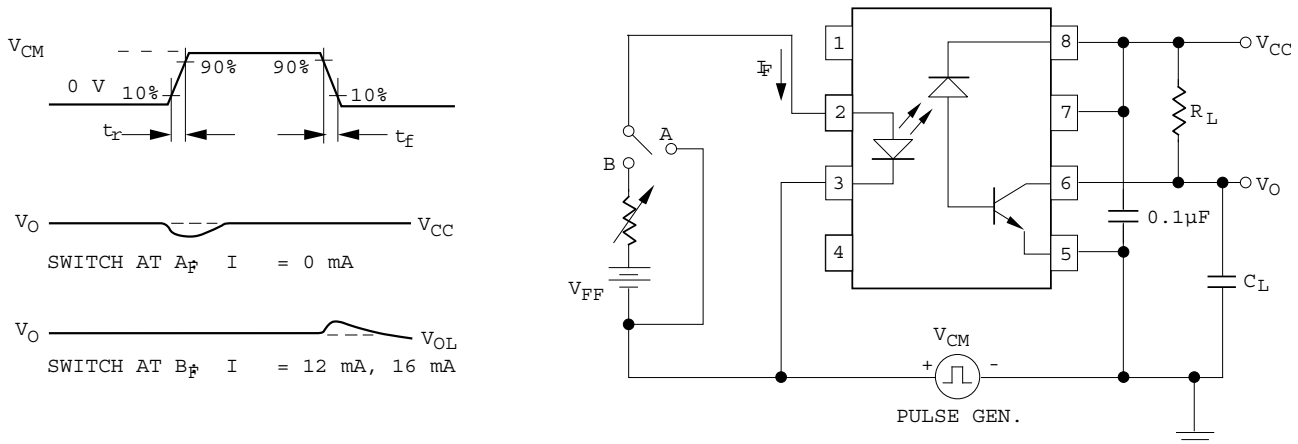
$V_{CM}$

0 V 10% 90% 90% 10%

$t_r$ $t_f$

$V_O$ $V_{CC}$

SWITCH AT $A_F$ I = 0 mA

$V_O$ $V_{OL}$

SWITCH AT $B_F$ I = 12 mA, 16 mA

$I_F$

1 2 3 4 8 7 6 5

A B

$V_{FF}$

$V_{CC}$

$R_L$

$V_O$

0.1µF

$C_L$

$V_{CM}$

+ -

PULSE GEN.